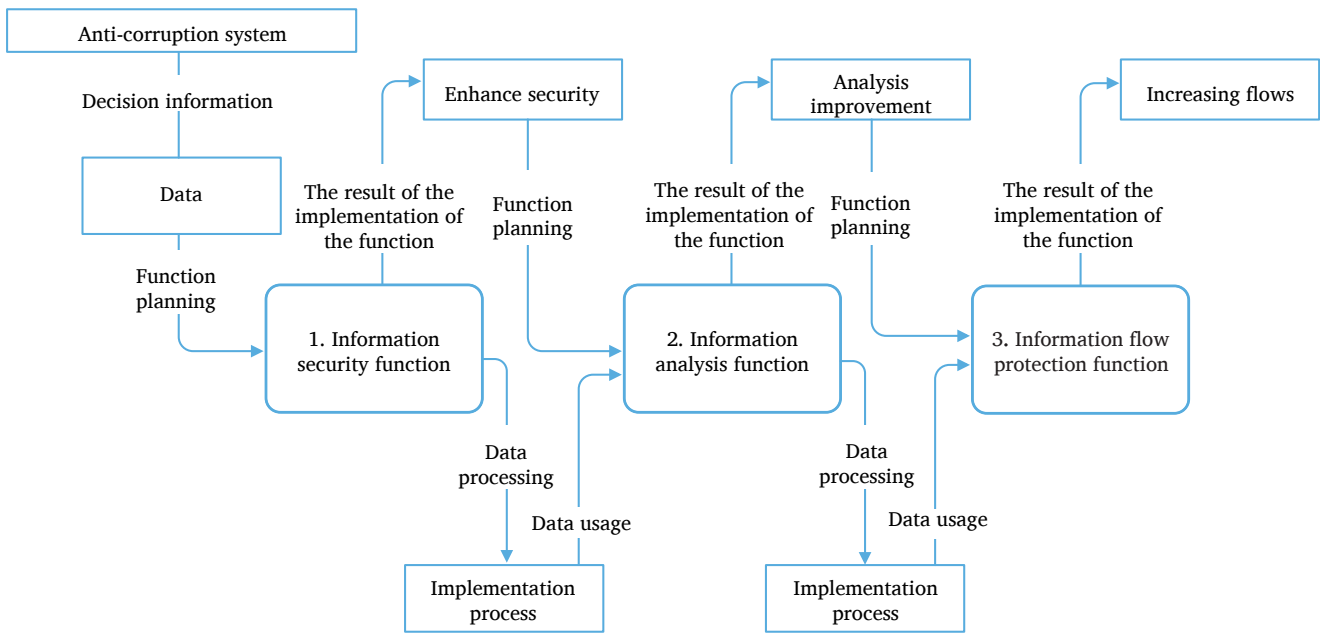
Anti-corruption system

Decision information

Data

Function planning

The result of the implementation of the function

Enhance security

Function planning

1. Information security function

Data processing

Implementation process

Data usage

The result of the implementation of the function

Analysis improvement

Function planning

2. Information analysis function

Data processing

Implementation process

Data usage

The result of the implementation of the function

Increasing flows

3. Information flow protection function